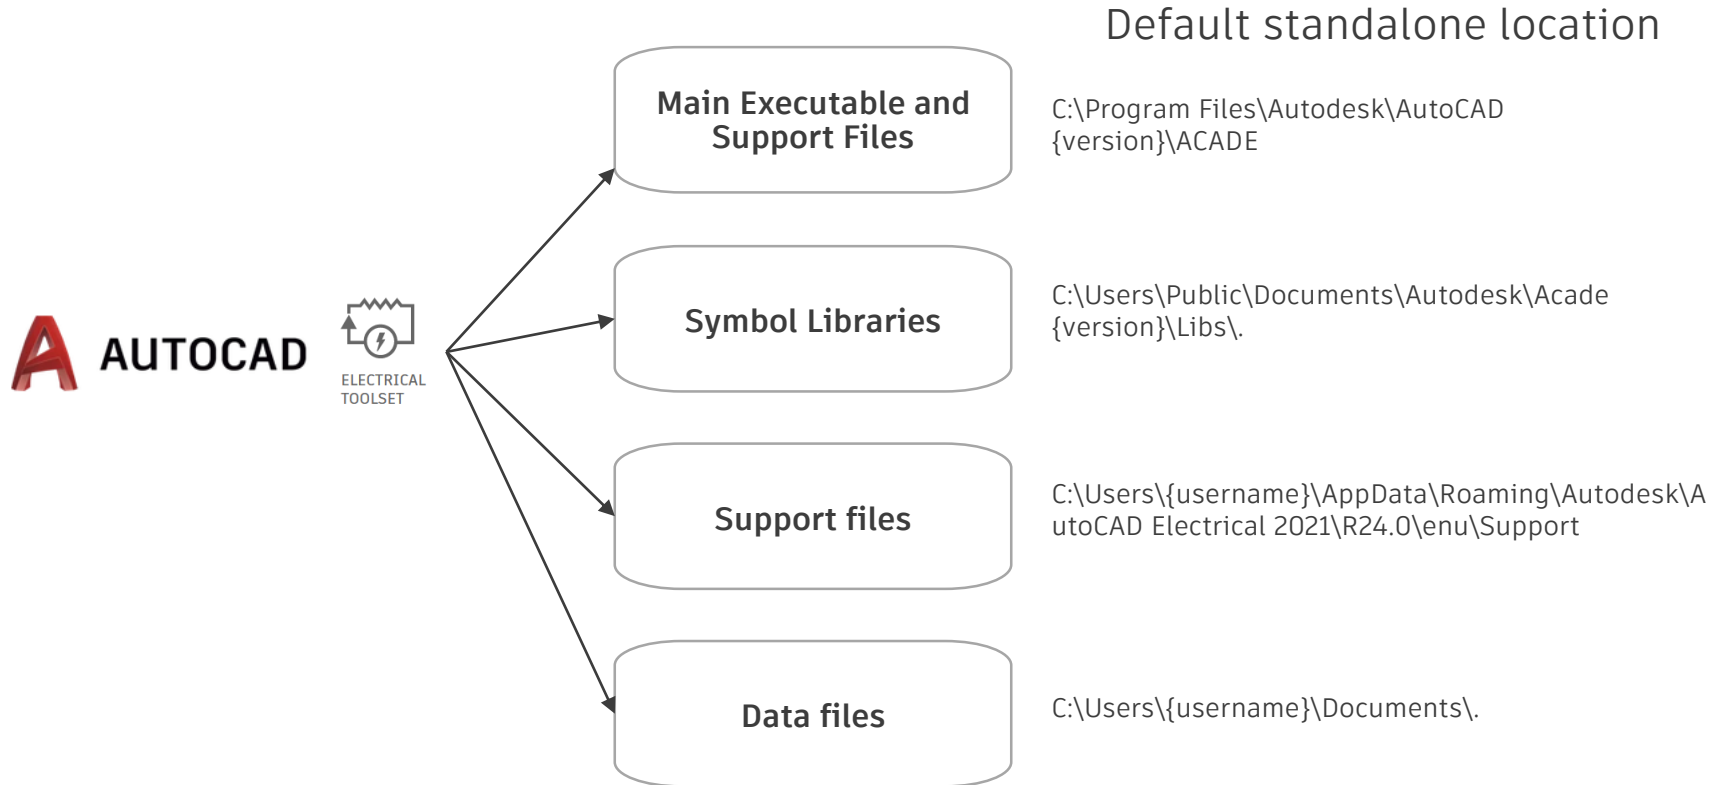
Default standalone location

AUTOCAD

ELECTRICAL TOOLSET

Main Executable and Support Files

C:\Program Files\Autodesk\AutoCAD {version}\ACADE

Symbol Libraries

C:\Users\Public\Documents\Autodesk\Acade {version}\Libs\.

Support files

C:\Users\{username}\AppData\Roaming\Autodesk\AutoCAD Electrical 2021\R24.0\enu\Support

Data files

C:\Users\{username}\Documents\.